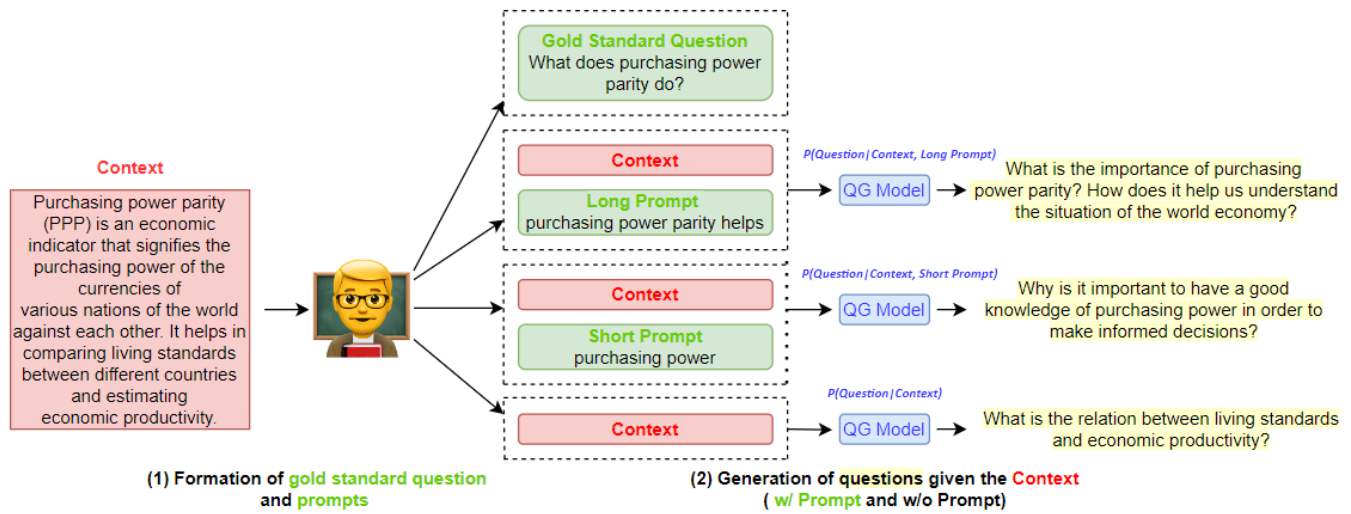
Context

Purchasing power parity (PPP) is an economic indicator that signifies the purchasing power of the currencies of various nations of the world against each other. It helps in comparing living standards between different countries and estimating economic productivity.

Gold Standard Question
What does purchasing power parity do?

Context

Long Prompt
purchasing power parity helps

P(Question|Context, Long Prompt)

QG Model

What is the importance of purchasing power parity? How does it help us understand the situation of the world economy?

Context

Short Prompt
purchasing power

P(Question|Context, Short Prompt)

QG Model

Why is it important to have a good knowledge of purchasing power in order to make informed decisions?

Context

P(Question|Context)

QG Model

What is the relation between living standards and economic productivity?

(1) Formation of gold standard question and prompts

(2) Generation of questions given the Context ( w/ Prompt and w/o Prompt)